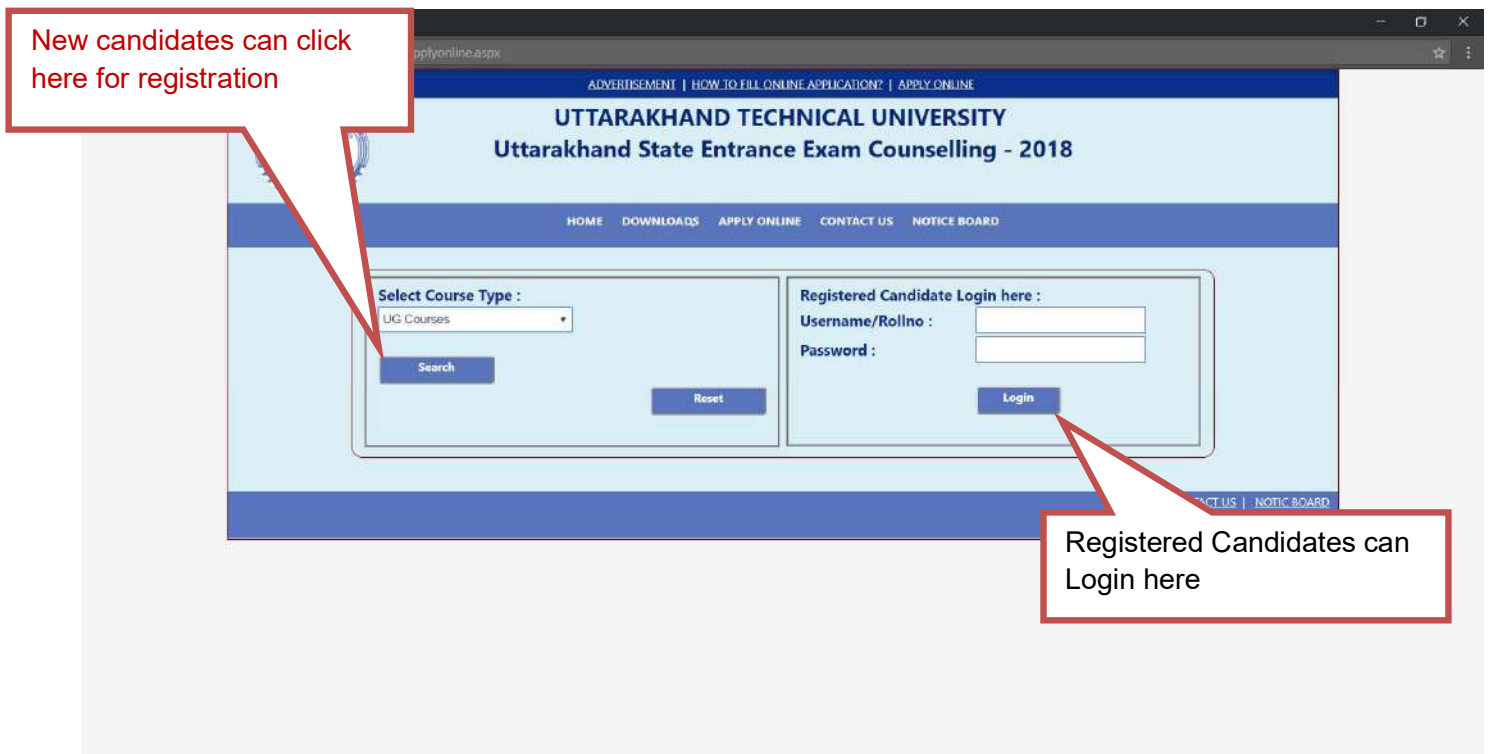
New candidates can click here for registration

pplyonline.aspx

ADVERTISEMENT | HOW TO FILL ONLINE APPLICATION? | APPLY ONLINE

UTTARAKHAND TECHNICAL UNIVERSITY
Uttarakhand State Entrance Exam Counselling - 2018

HOME DOWNLOADS APPLY ONLINE CONTACT US NOTICE BOARD

Select Course Type :
UG Courses
Search
Reset

Registered Candidate Login here :
Username/Rollno :
Password :
Login

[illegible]ACT US | NOTIC BOARD

Registered Candidates can Login here